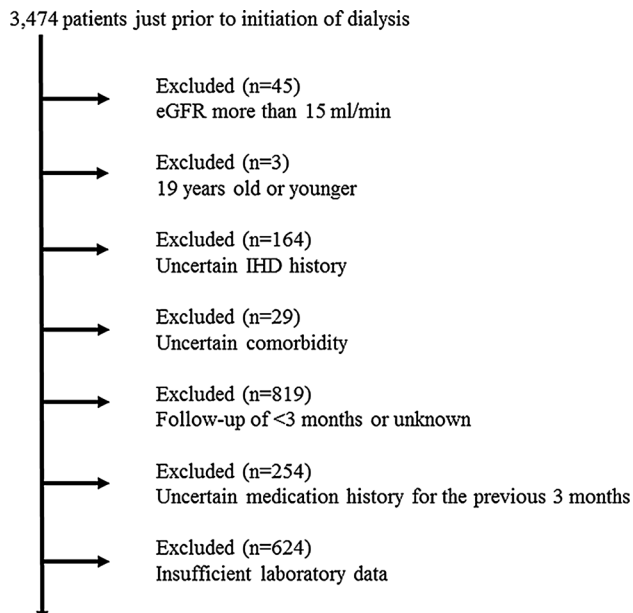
3,474 patients just prior to initiation of dialysis

Excluded (n=45)
eGFR more than 15 ml/min

Excluded (n=3)
19 years old or younger

Excluded (n=164)
Uncertain IHD history

Excluded (n=29)
Uncertain comorbidity

Excluded (n=819)
Follow-up of <3 months or unknown

Excluded (n=254)
Uncertain medication history for the previous 3 months

Excluded (n=624)
Insufficient laboratory data